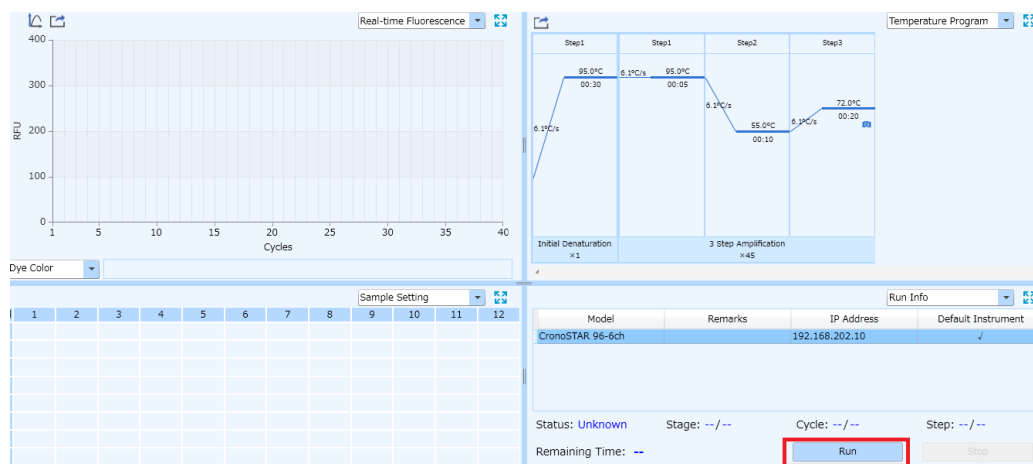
Real-time Fluorescence

400
300
200
100
0
RFU
1 5 10 15 20 25 30 35 40
Cycles

Dye Color

Temperature Program

Step1
95.0°C
00:30
6.1°C/s

Step1
6.1°C/s
95.0°C
00:05

Step2
6.1°C/s
55.0°C
00:10

Step3
6.1°C/s
72.0°C
00:20

Initial Denaturation
×1

3 Step Amplification
×45

Sample Setting

| 1 | 2 | 3 | 4 | 5 | 6 | 7 | 8 | 9 | 10 | 11 | 12 |
|---|---|---|---|---|---|---|---|---|---|---|---|

Run Info

| Model | Remarks | IP Address | Default Instrument |
|---|---|---|---|
| CronoSTAR 96-6ch | | 192.168.202.10 | √ |

Status: Unknown
Stage: --/--
Cycle: --/--
Step: --/--
Remaining Time: --
Run
Stop